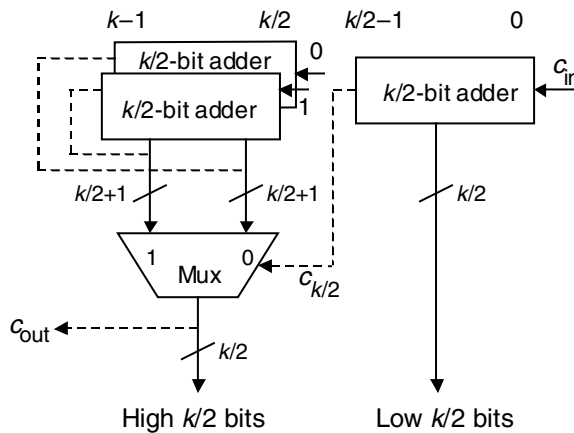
$k$–1 $k$/2 $k$/2–1 0

$k$/2-bit adder

0

$k$/2-bit adder

1

$k$/2-bit adder

$c_{\text{in}}$

$k$/2+1

$k$/2+1

$k$/2

1

Mux

0

$c_{k/2}$

$c_{\text{out}}$

$k$/2

High $k$/2 bits

Low $k$/2 bits